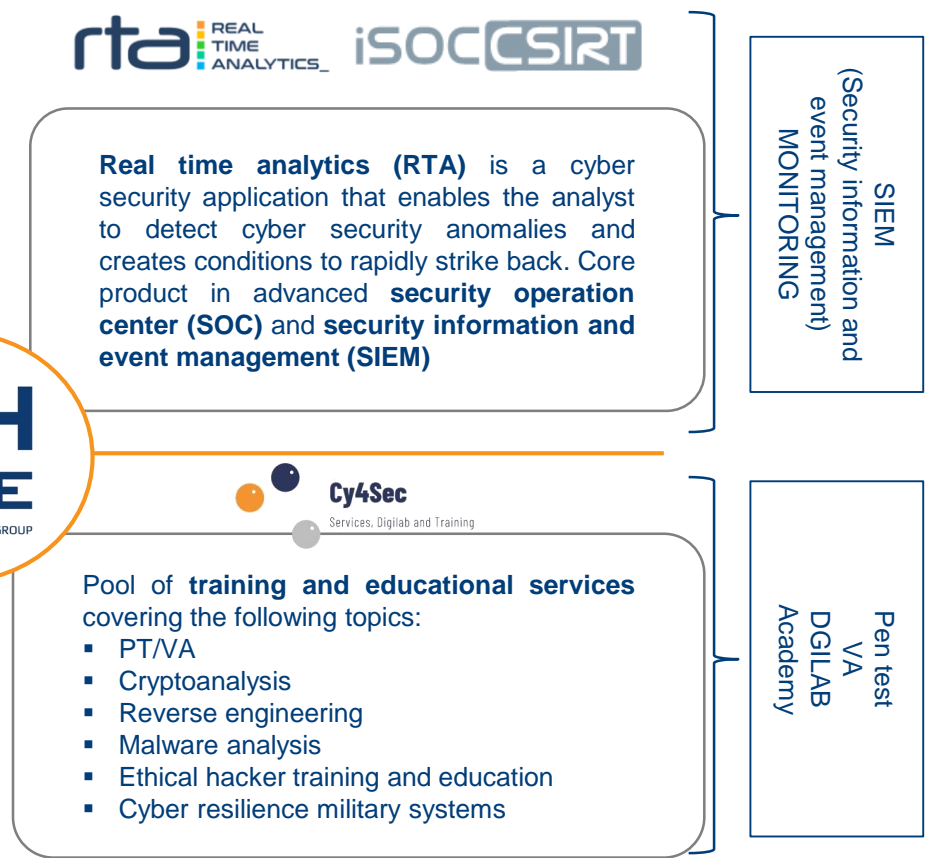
rta REAL TIME ANALYTICS_ iSOC CSIRT

**Real time analytics (RTA)** is a cyber security application that enables the analyst to detect cyber security anomalies and creates conditions to rapidly strike back. Core product in advanced **security operation center (SOC)** and **security information and event management (SIEM)**

SIEM
(Security information and event management)
MONITORING

H
E
GROUP

Cy4Sec
Services, Digilab and Training

Pool of **training and educational services** covering the following topics:
- PT/VA
- Cryptoanalysis
- Reverse engineering
- Malware analysis
- Ethical hacker training and education
- Cyber resilience military systems

Pen test
VA
DGILAB
Academy